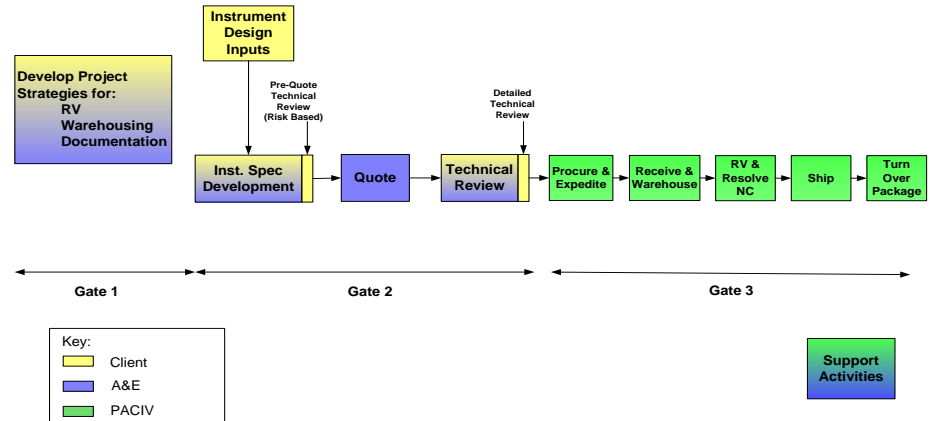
Instrument Design Inputs

Develop Project Strategies for:
RV
Warehousing
Documentation

Pre-Quote Technical Review (Risk Based)

Detailed Technical Review

Inst. Spec Development

Quote

Technical Review

Procure & Expedite

Receive & Warehouse

RV & Resolve NC

Ship

Turn Over Package

Gate 1

Gate 2

Gate 3

Key:
Client
A&E
PACIV

Support Activities